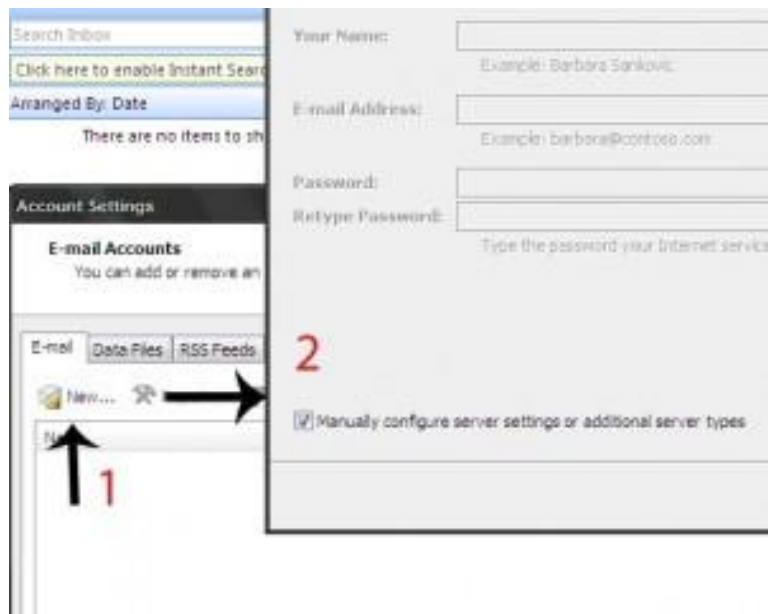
Search Inbox

Click here to enable Instant Searc

Arranged By: Date

There are no items to sh

Account Settings

E-mail Accounts

You can add or remove an

E-mail | Data Files | RSS Feeds

New...

N

1

Your Name:

Example: Barbara Sankovic

E-mail Address:

Example: barbara@contoso.com

Password:

Retype Password:

Type the password your Internet servic

2

Manually configure server settings or additional server types